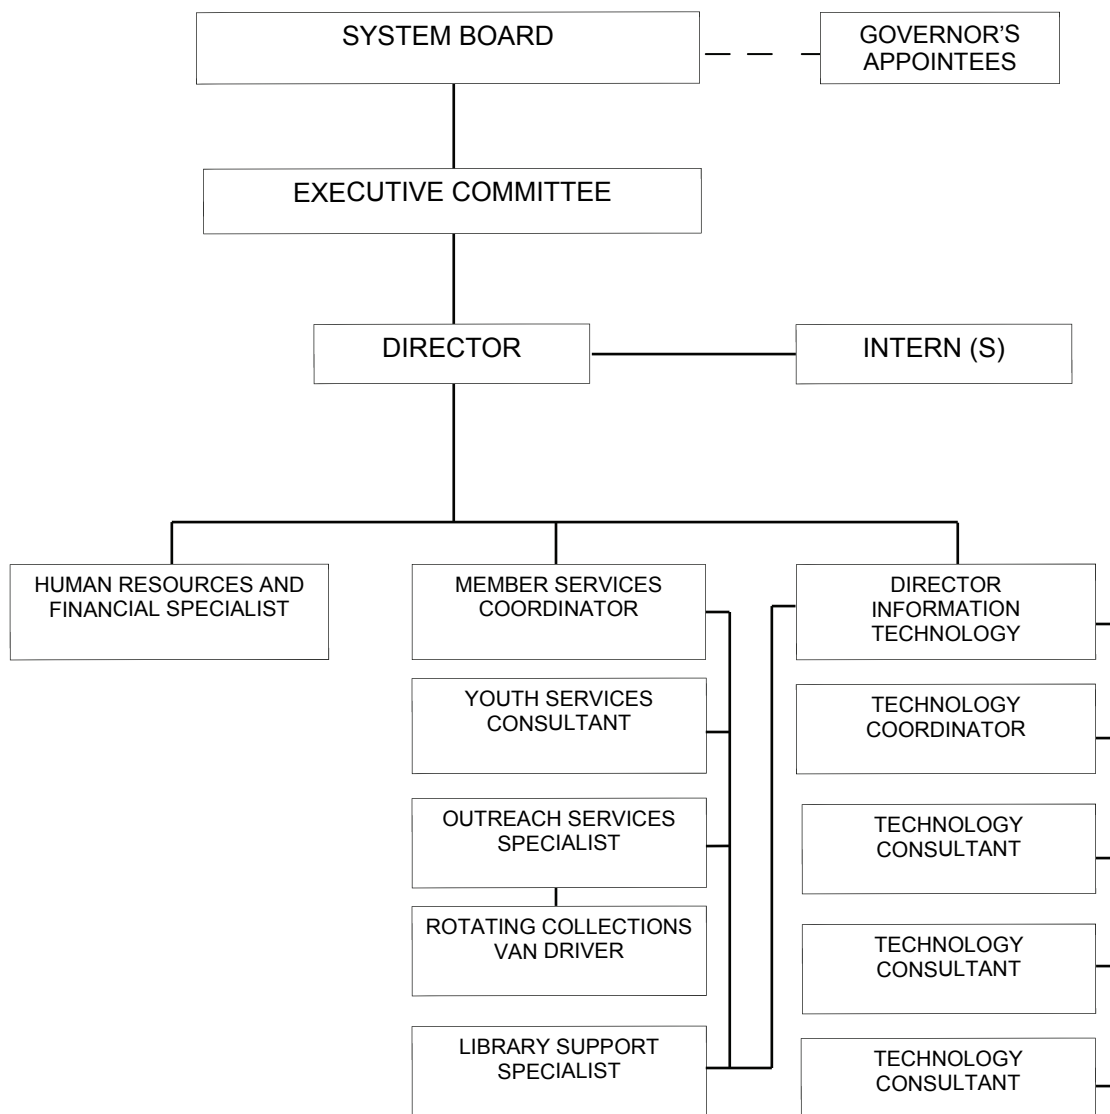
SYSTEM BOARD

GOVERNOR'S APPOINTEES

EXECUTIVE COMMITTEE

DIRECTOR

INTERN (S)

HUMAN RESOURCES AND FINANCIAL SPECIALIST

MEMBER SERVICES COORDINATOR

YOUTH SERVICES CONSULTANT

OUTREACH SERVICES SPECIALIST

ROTATING COLLECTIONS VAN DRIVER

LIBRARY SUPPORT SPECIALIST

DIRECTOR INFORMATION TECHNOLOGY

TECHNOLOGY COORDINATOR

TECHNOLOGY CONSULTANT

TECHNOLOGY CONSULTANT

TECHNOLOGY CONSULTANT